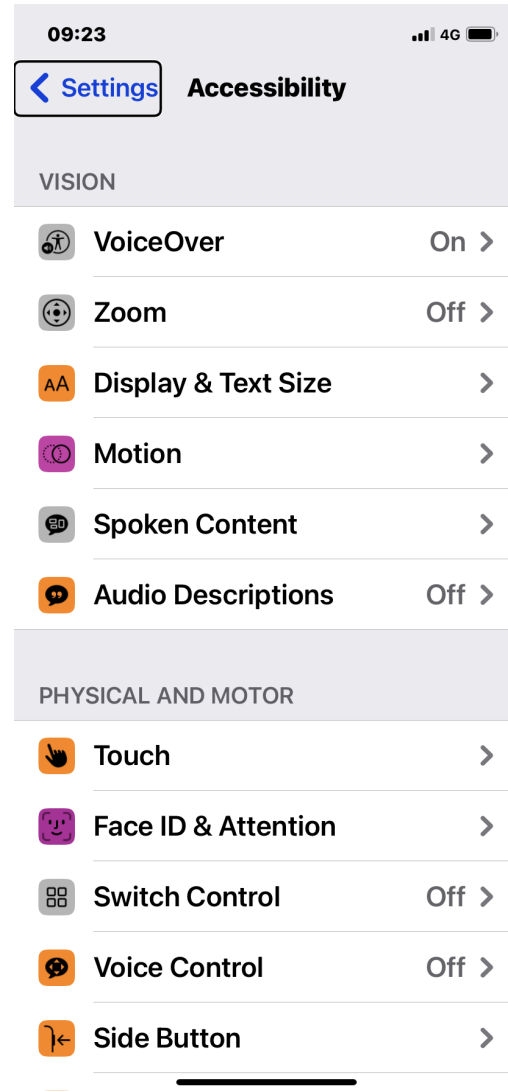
09:23
4G

Settings
Accessibility

VISION

VoiceOver
On

Zoom
Off

AA
Display & Text Size

Motion

Spoken Content

Audio Descriptions
Off

PHYSICAL AND MOTOR

Touch

Face ID & Attention

Switch Control
Off

Voice Control
Off

Side Button